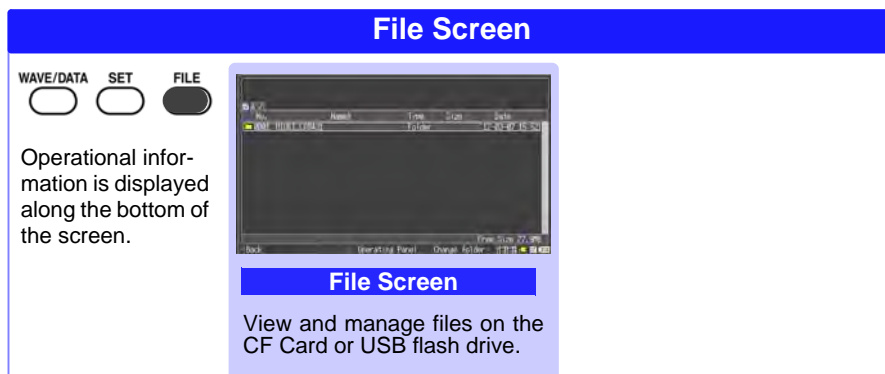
File Screen

WAVE/DATA SET FILE

Operational information is displayed along the bottom of the screen.

No. Name Type Size Date
001 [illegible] Folder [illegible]

Free Size 27.3MB
Back Operating Panel Change Folder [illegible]

File Screen

View and manage files on the CF Card or USB flash drive.